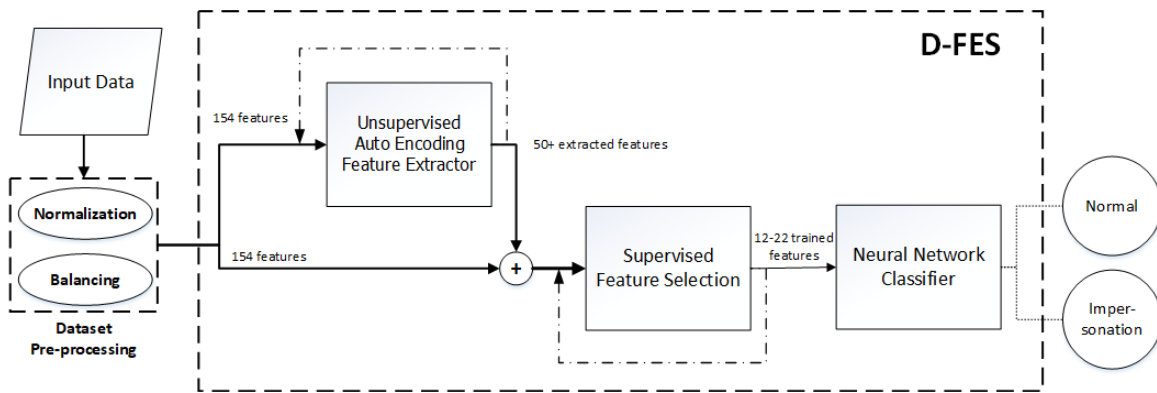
D-FES

Input Data

Normalization

Balancing

Dataset Pre-processing

154 features

Unsupervised Auto Encoding Feature Extractor

50+ extracted features

154 features

+

Supervised Feature Selection

12-22 trained features

Neural Network Classifier

Normal

Imper-sonation